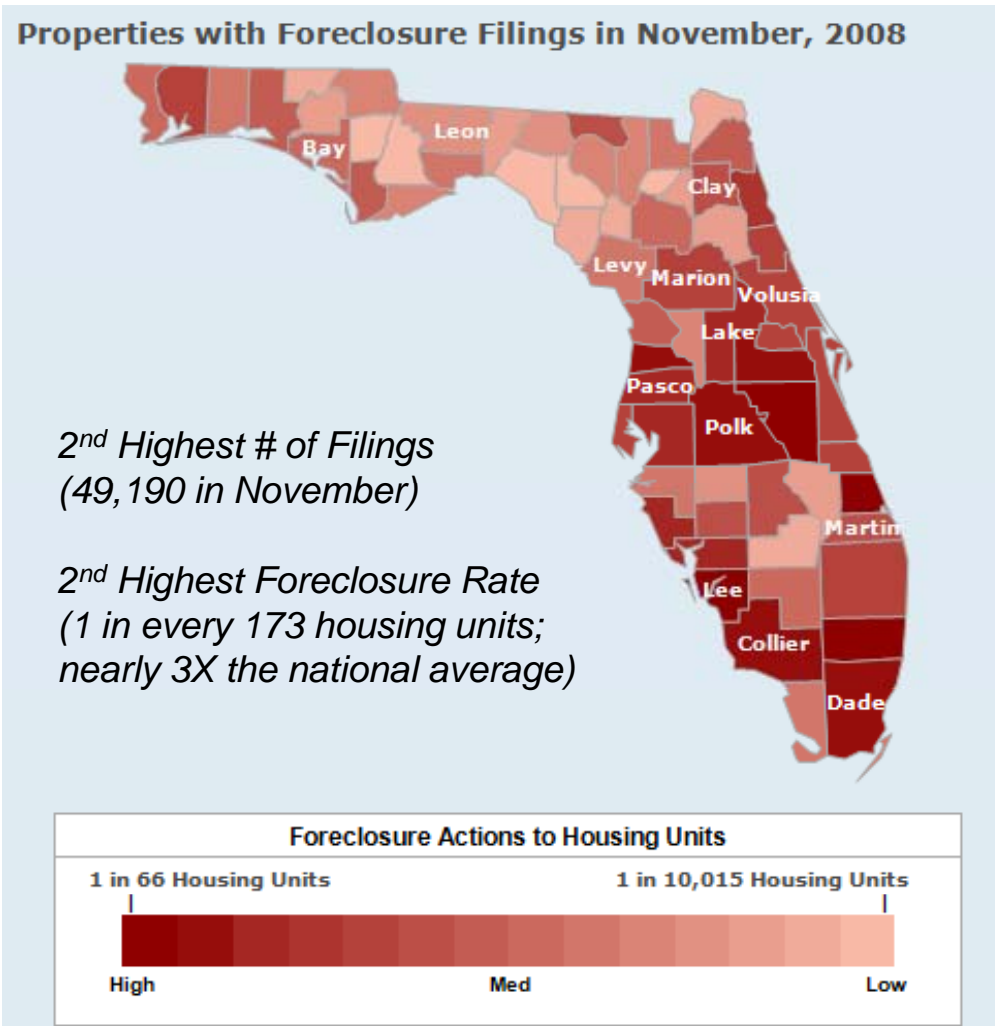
Properties with Foreclosure Filings in November, 2008

Bay

Leon

Clay

Levy

Marion

Volusia

Lake

Pasco

Polk

Martin

Lee

Collier

Dade

*2$^{nd}$ Highest # of Filings (49,190 in November)*

*2$^{nd}$ Highest Foreclosure Rate (1 in every 173 housing units; nearly 3X the national average)*

Foreclosure Actions to Housing Units

1 in 66 Housing Units

1 in 10,015 Housing Units

High

Med

Low